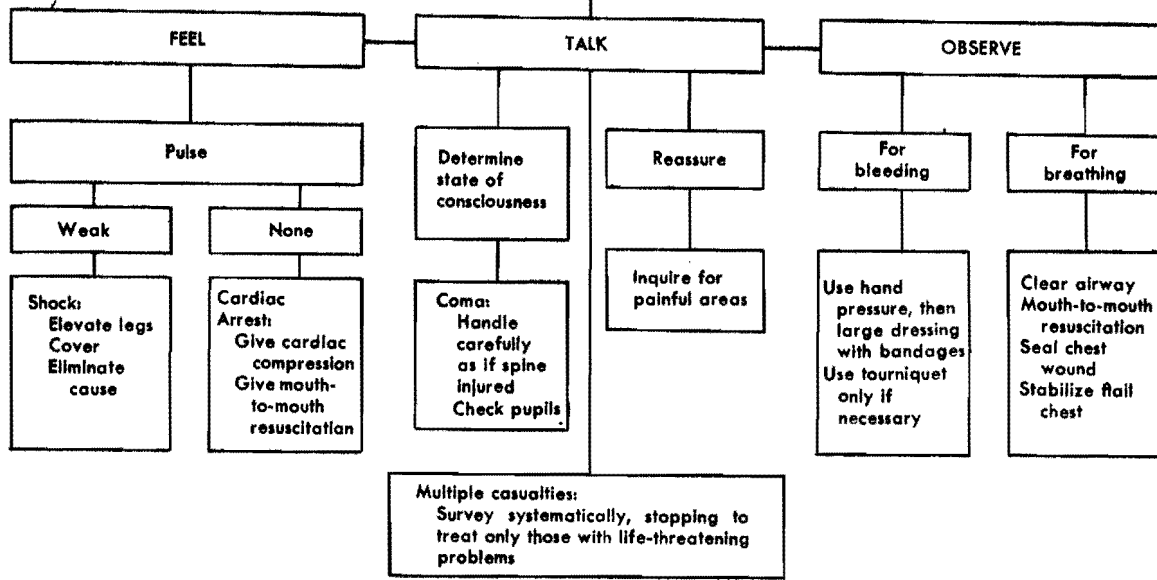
FEEL

TALK

OBSERVE

Pulse

Weak

None

Shock:
Elevate legs
Cover
Eliminate cause

Cardiac Arrest:
Give cardiac compression
Give mouth-to-mouth resuscitation

Determine state of consciousness

Coma:
Handle carefully as if spine injured
Check pupils

Reassure

Inquire for painful areas

For bleeding

Use hand pressure, then large dressing with bandages
Use tourniquet only if necessary

For breathing

Clear airway
Mouth-to-mouth resuscitation
Seal chest wound
Stabilize flail chest

Multiple casualties:
Survey systematically, stopping to treat only those with life-threatening problems